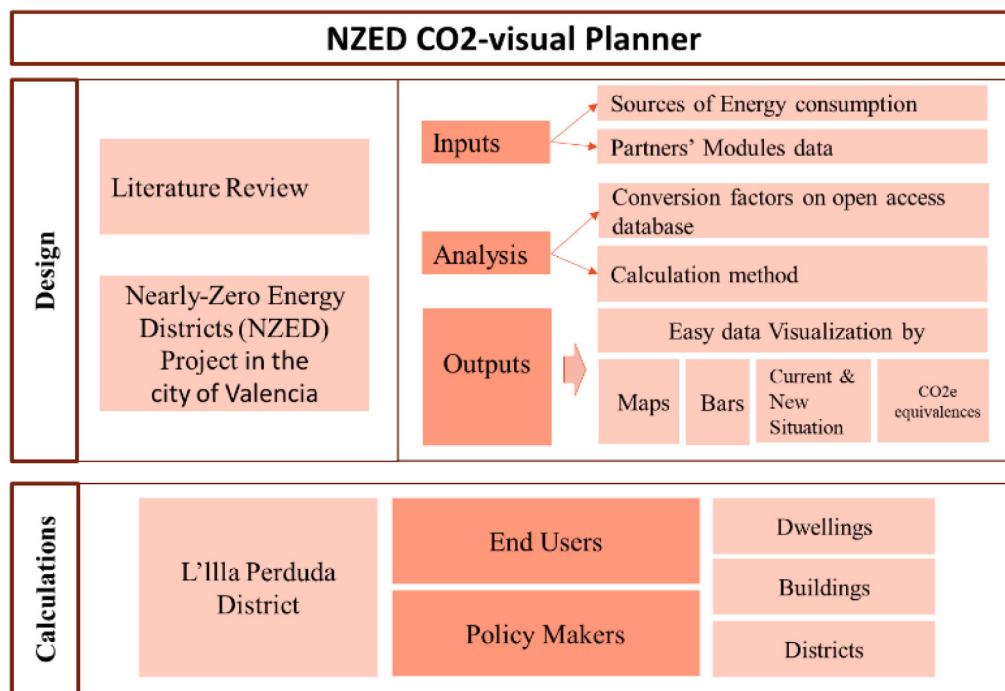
NZED CO2-visual Planner

Design

Literature Review

Nearly-Zero Energy Districts (NZED) Project in the city of Valencia

Inputs

Sources of Energy consumption

Partners' Modules data

Analysis

Conversion factors on open access database

Calculation method

Outputs

Easy data Visualization by

Maps

Bars

Current & New Situation

CO2e equivalences

Calculations

L'Illa Perduda District

End Users

Policy Makers

Dwellings

Buildings

Districts